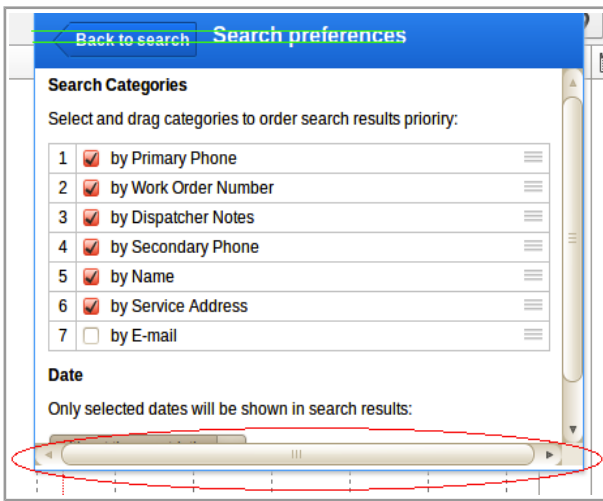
Back to search
Search preferences

Search Categories

Select and drag categories to order search results prioriry:

| 1 | ☑ | by Primary Phone |
|---|---|---|
| 2 | ☑ | by Work Order Number |
| 3 | ☑ | by Dispatcher Notes |
| 4 | ☑ | by Secondary Phone |
| 5 | ☑ | by Name |
| 6 | ☑ | by Service Address |
| 7 | ☐ | by E-mail |

Date

Only selected dates will be shown in search results: